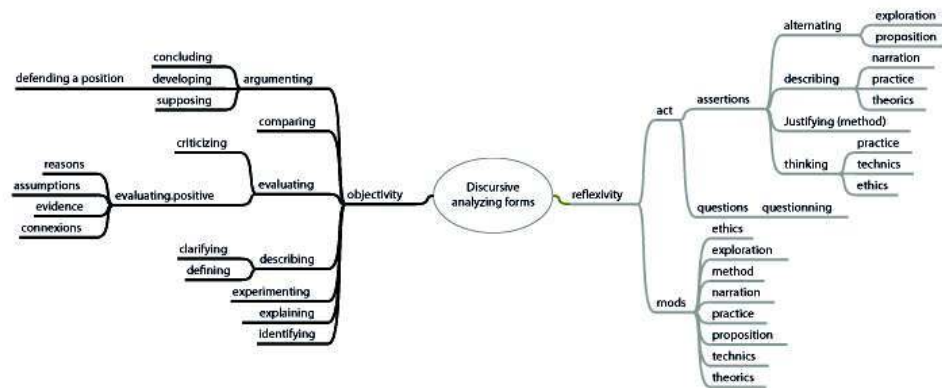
Discursive analyzing forms

objectivity

argumenting
concluding
developing
supposing
defending a position

comparing

evaluating
criticizing
evaluating.positive
reasons
assumptions
evidence
connexions

describing
clarifying
defining

experimenting
explaining
identifying

reflexivity

act
assertions
alternating
exploration
proposition
describing
narration
practice
theorics
Justifying (method)
thinking
practice
technics
ethics

questions
questionning

mods
ethics
exploration
method
narration
practice
proposition
technics
theorics